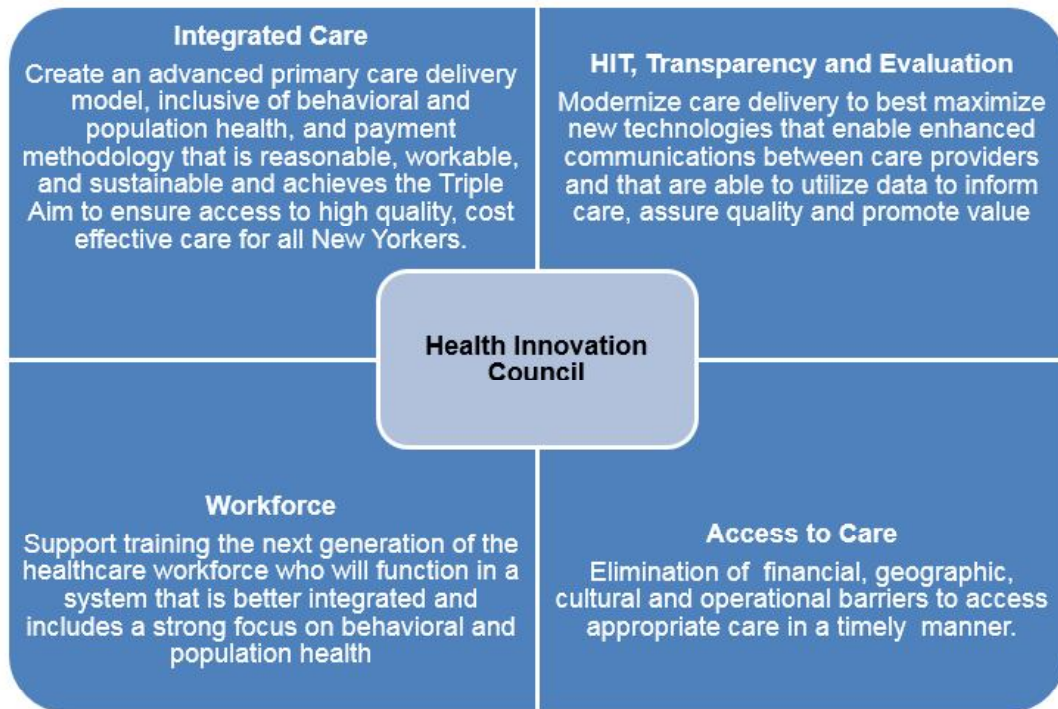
Integrated Care

Create an advanced primary care delivery model, inclusive of behavioral and population health, and payment methodology that is reasonable, workable, and sustainable and achieves the Triple Aim to ensure access to high quality, cost effective care for all New Yorkers.

HIT, Transparency and Evaluation

Modernize care delivery to best maximize new technologies that enable enhanced communications between care providers and that are able to utilize data to inform care, assure quality and promote value

Health Innovation Council

Workforce

Support training the next generation of the healthcare workforce who will function in a system that is better integrated and includes a strong focus on behavioral and population health

Access to Care

Elimination of financial, geographic, cultural and operational barriers to access appropriate care in a timely manner.